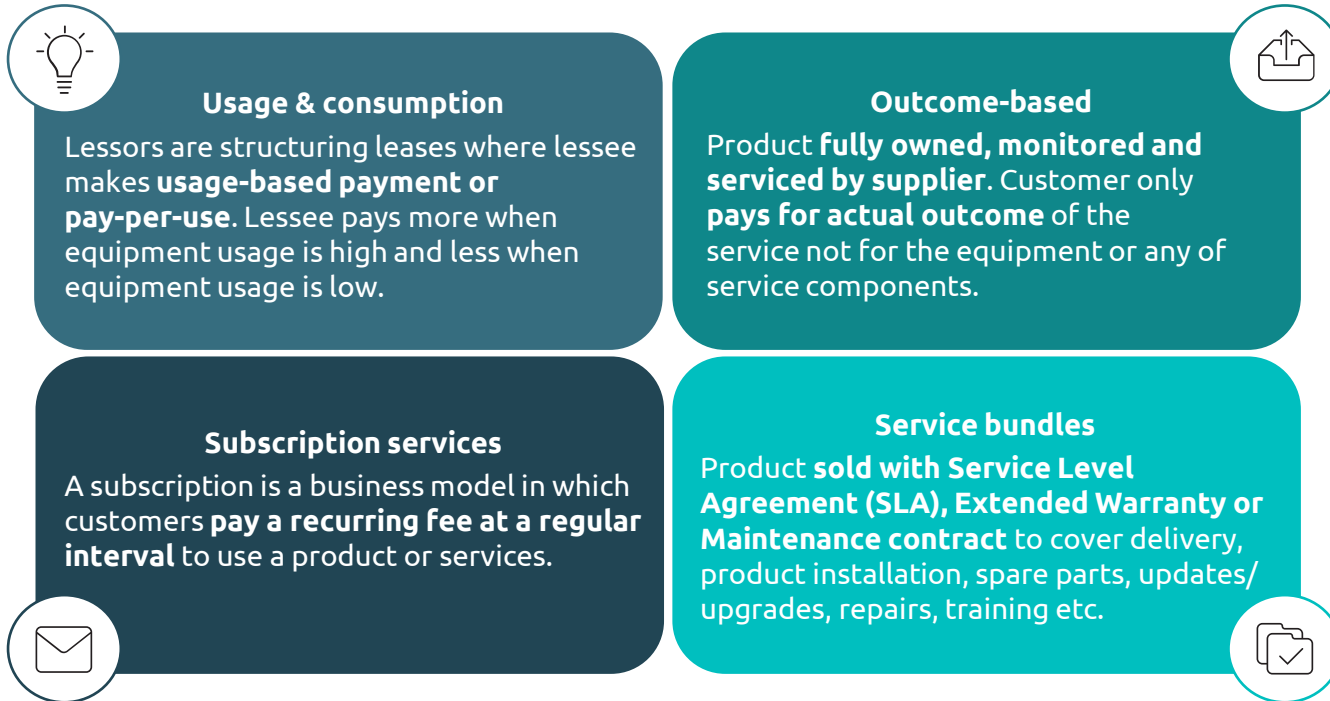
Usage & consumption
Lessors are structuring leases where lessee makes usage-based payment or pay-per-use. Lessee pays more when equipment usage is high and less when equipment usage is low.

Outcome-based
Product fully owned, monitored and serviced by supplier. Customer only pays for actual outcome of the service not for the equipment or any of service components.

Subscription services
A subscription is a business model in which customers pay a recurring fee at a regular interval to use a product or services.

Service bundles
Product sold with Service Level Agreement (SLA), Extended Warranty or Maintenance contract to cover delivery, product installation, spare parts, updates/ upgrades, repairs, training etc.